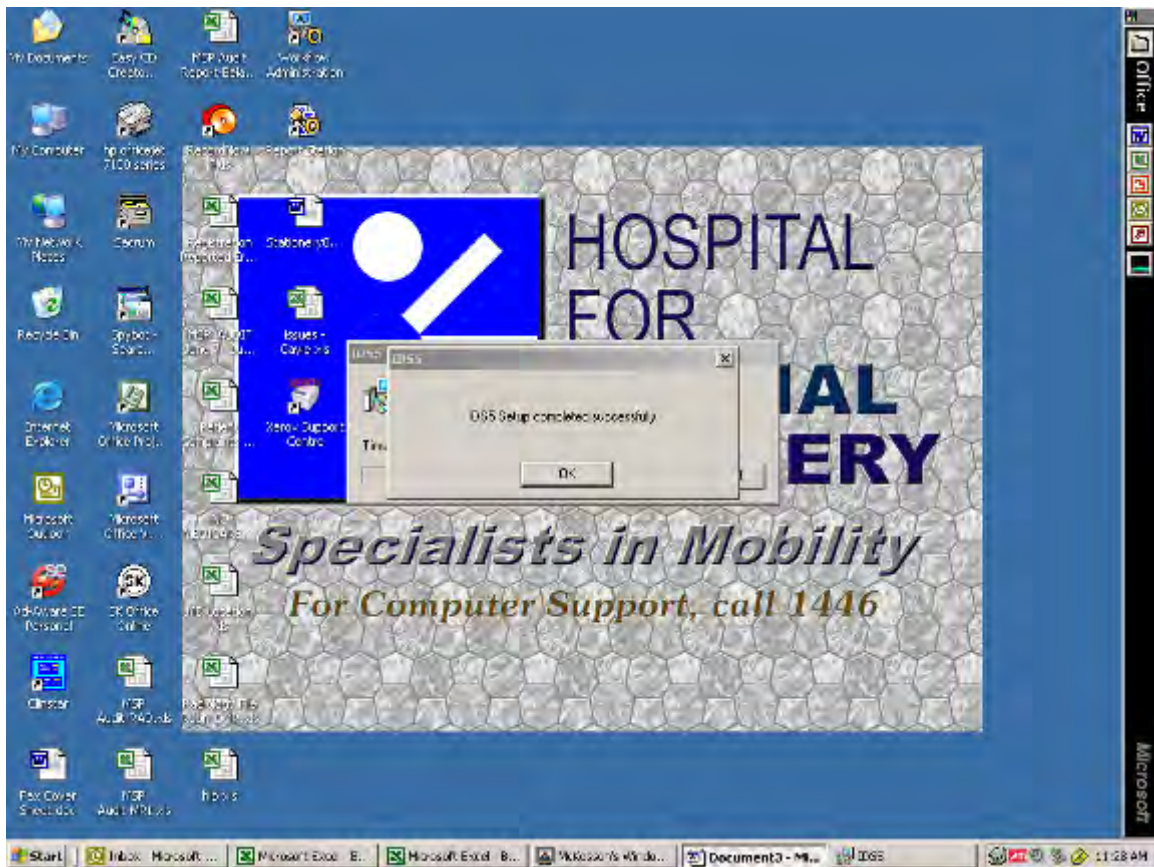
My Documents
Easy CD Creator
NSP Audit Report-Bela...
Workflow Administration
My Computer
hp officejet 7100 series
RecordNow
Report Station
My Network Places
Ecrum
Registration Imported Gr...
Stationery(0...
Recycle Bin
Spybot - Search...
NSP AUDIT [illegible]
Issues - Day 5 xls
Internet Explorer
Microsoft Office Proj...
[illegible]
Xerox Support Centre
Microsoft Outlook
Microsoft Office...
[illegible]
Ad-Aware SE Personal
SK Office Online
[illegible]
Clinstar
NSP Audit 24Q.xls
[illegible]
Fax Cover Sheet.doc
NSP Audit NP.xls
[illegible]

HOSPITAL FOR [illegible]IAL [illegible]ERY
Specialists in Mobility
For Computer Support, call 1446

DSS
DSS
DSS Setup completed successfully
OK
Tim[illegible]

Office
Microsoft

Start
Inbox - Microsoft ...
Microsoft Excel - B...
Microsoft Excel - B...
McKesson's Windo...
Document3 - Mi...
DSS
11:58 AM